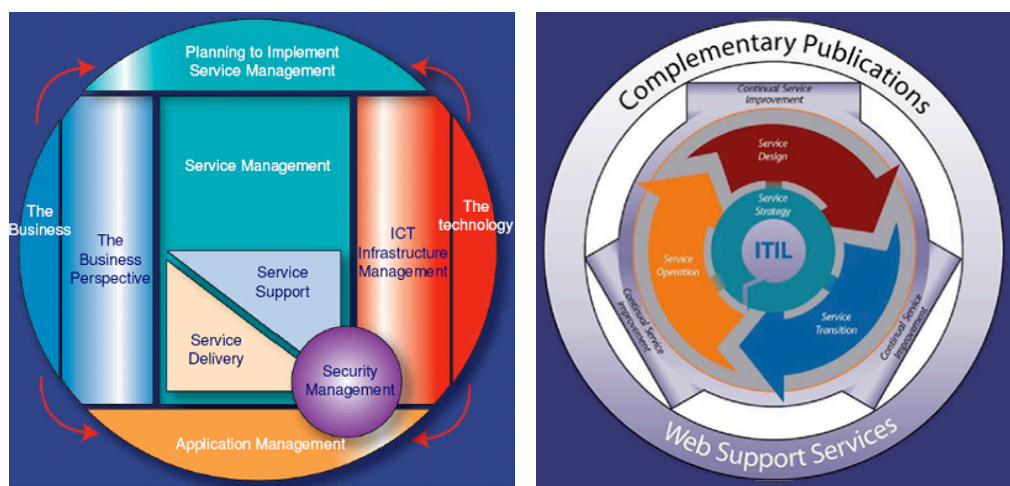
Planning to Implement Service Management

The Business

The Business Perspective

Service Management

Service Support

Service Delivery

Security Management

ICT Infrastructure Management

The technology

Application Management

Complementary Publications

Continual Service Improvement

Service Design

Service Strategy

ITIL

Service Operation

Service Transition

Continual Service Improvement

Continual Service Improvement

Web Support Services